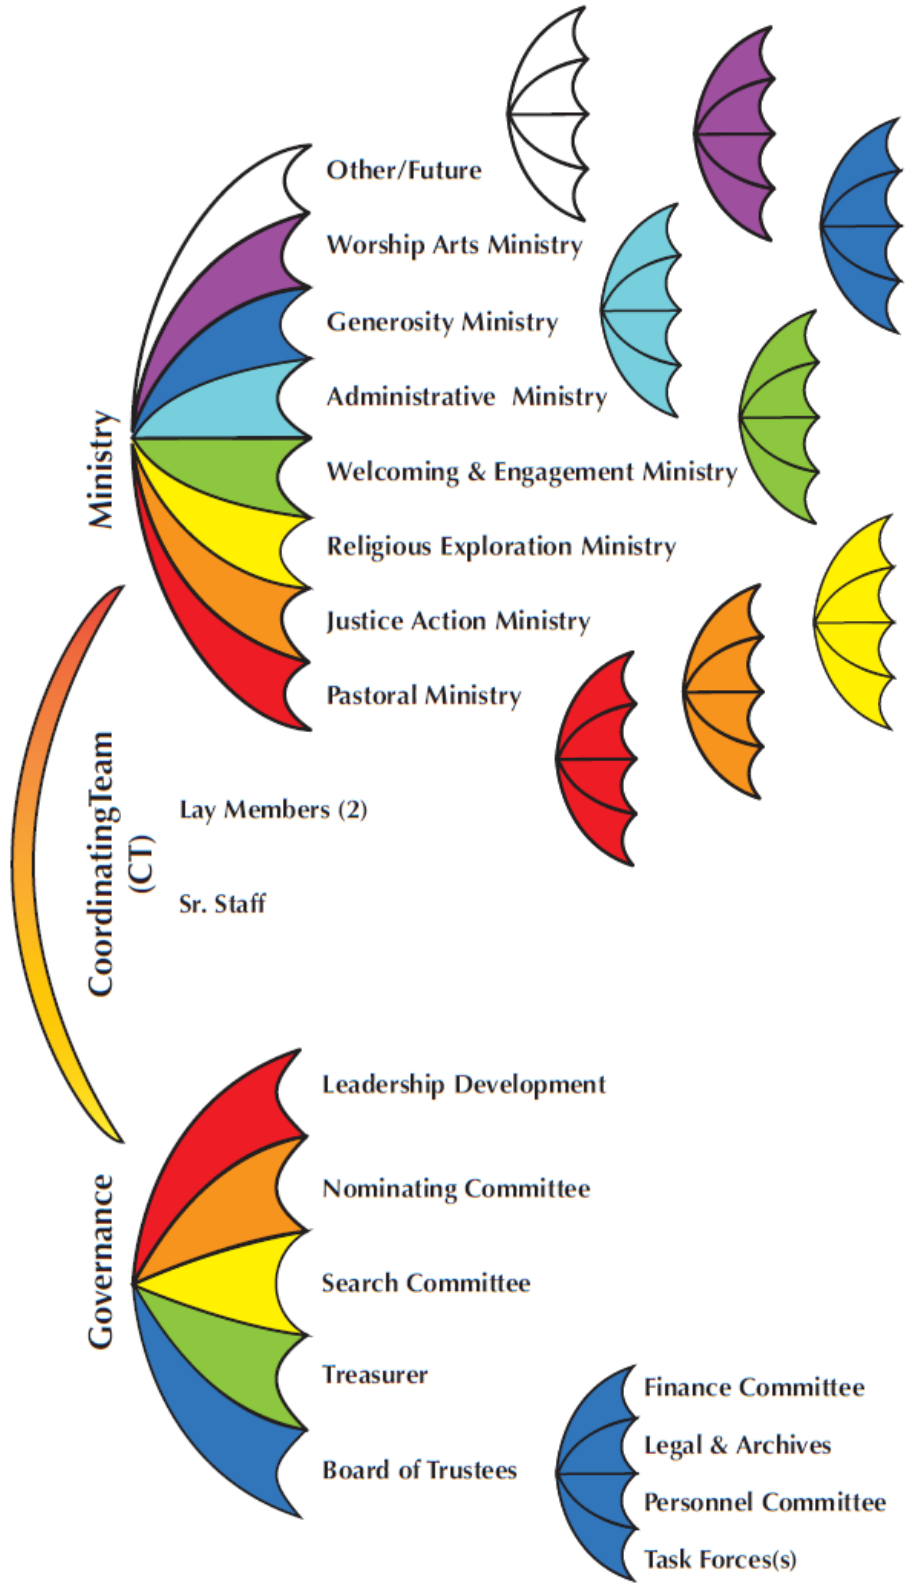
Ministry

Other/Future

Worship Arts Ministry

Generosity Ministry

Administrative Ministry

Welcoming & Engagement Ministry

Religious Exploration Ministry

Justice Action Ministry

Pastoral Ministry

CoordinatingTeam (CT)

Lay Members (2)

Sr. Staff

Governance

Leadership Development

Nominating Committee

Search Committee

Treasurer

Board of Trustees

Finance Committee

Legal & Archives

Personnel Committee

Task Forces(s)